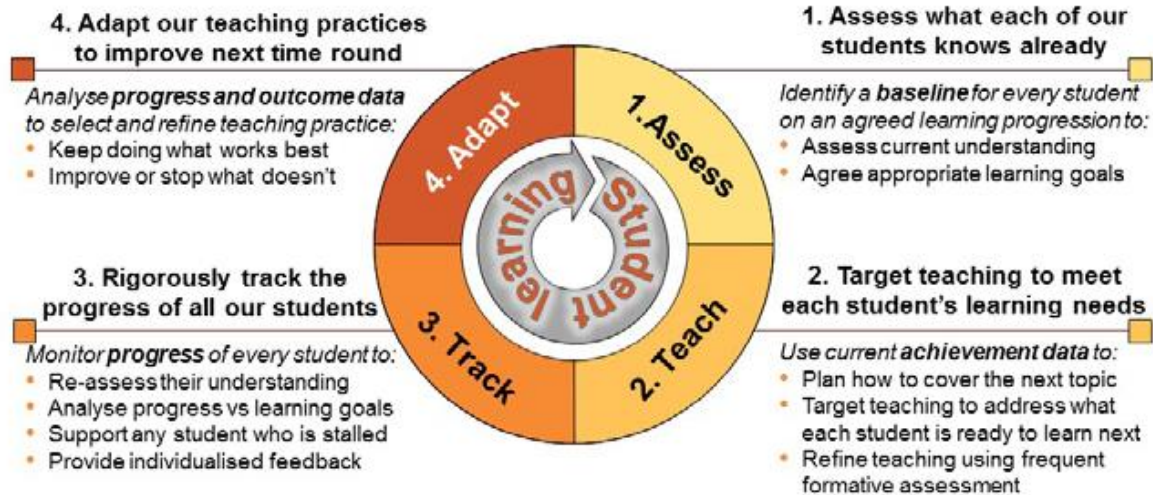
4. Adapt our teaching practices to improve next time round

*Analyse **progress and outcome data** to select and refine teaching practice:*
- Keep doing what works best
- Improve or stop what doesn't

1. Assess what each of our students knows already

*Identify a **baseline** for every student on an agreed learning progression to:*
- Assess current understanding
- Agree appropriate learning goals

4. Adapt

1. Assess

Student learning

3. Track

2. Teach

3. Rigorously track the progress of all our students

*Monitor **progress** of every student to:*
- Re-assess their understanding
- Analyse progress vs learning goals
- Support any student who is stalled
- Provide individualised feedback

2. Target teaching to meet each student's learning needs

*Use current **achievement data** to:*
- Plan how to cover the next topic
- Target teaching to address what each student is ready to learn next
- Refine teaching using frequent formative assessment